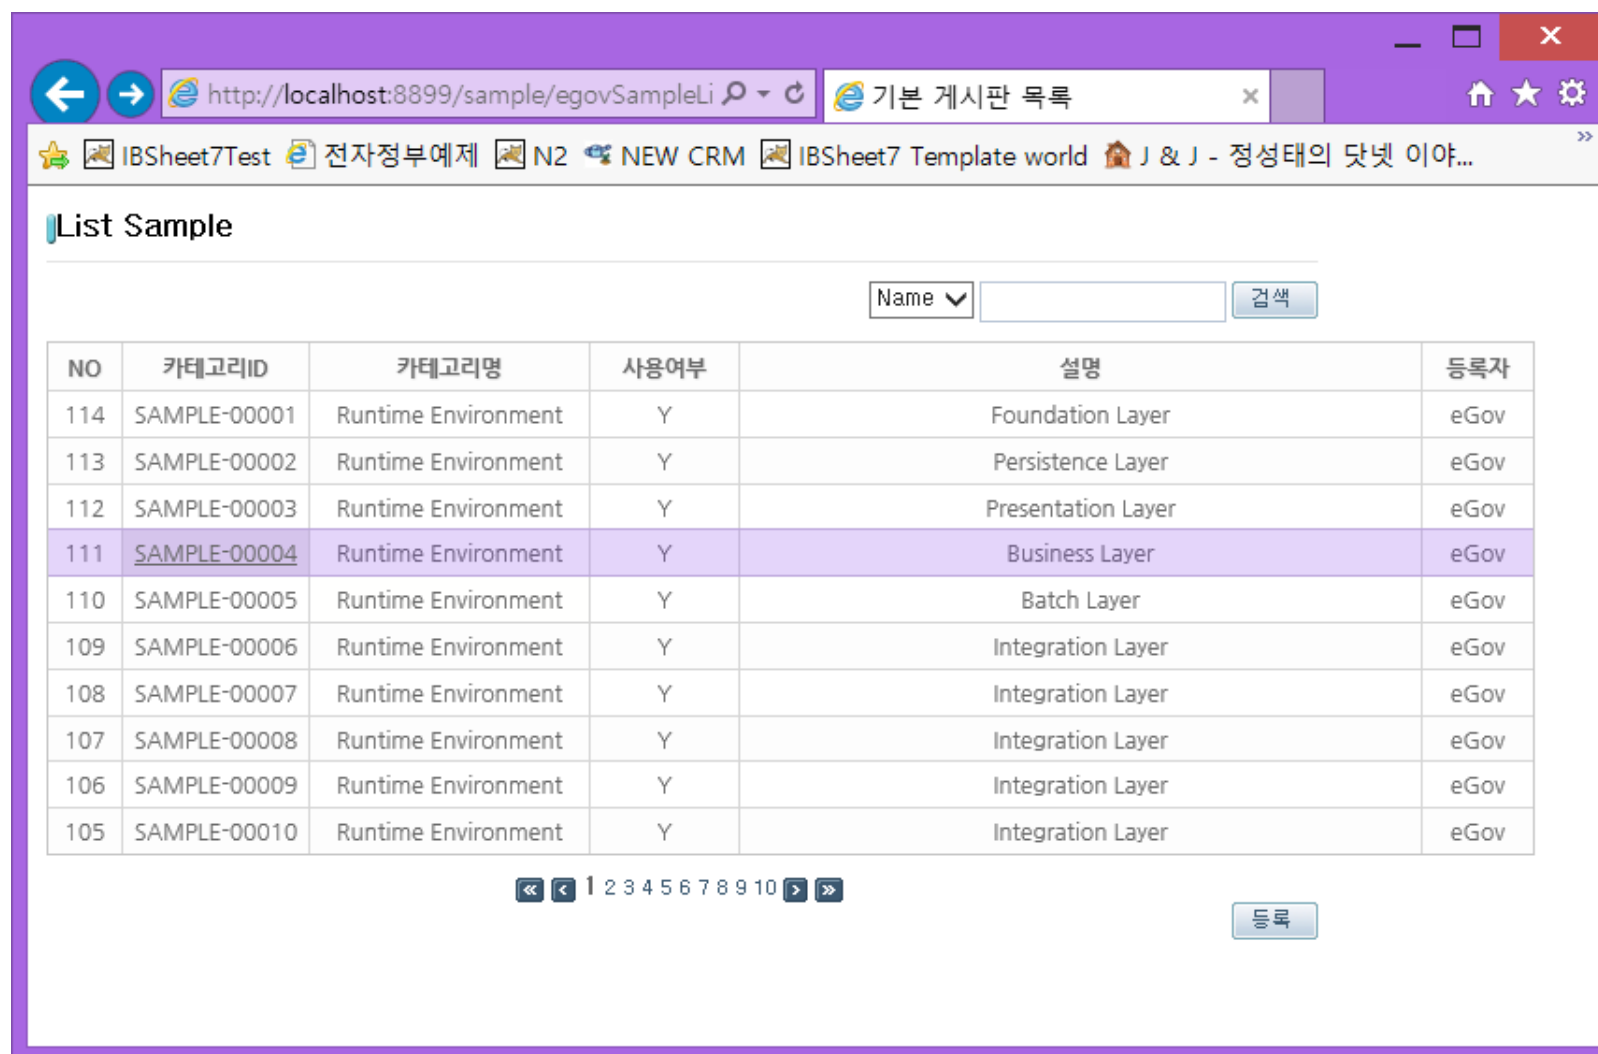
http://localhost:8899/sample/egovSampleLi
기본 게시판 목록

IBSheet7Test 전자정부예제 N2 NEW CRM IBSheet7 Template world J & J - 정성태의 닷넷 이야...

List Sample

Name 검색

| NO | 카테고리ID | 카테고리명 | 사용여부 | 설명 | 등록자 |
|---|---|---|---|---|---|
| 114 | SAMPLE-00001 | Runtime Environment | Y | Foundation Layer | eGov |
| 113 | SAMPLE-00002 | Runtime Environment | Y | Persistence Layer | eGov |
| 112 | SAMPLE-00003 | Runtime Environment | Y | Presentation Layer | eGov |
| 111 | SAMPLE-00004 | Runtime Environment | Y | Business Layer | eGov |
| 110 | SAMPLE-00005 | Runtime Environment | Y | Batch Layer | eGov |
| 109 | SAMPLE-00006 | Runtime Environment | Y | Integration Layer | eGov |
| 108 | SAMPLE-00007 | Runtime Environment | Y | Integration Layer | eGov |
| 107 | SAMPLE-00008 | Runtime Environment | Y | Integration Layer | eGov |
| 106 | SAMPLE-00009 | Runtime Environment | Y | Integration Layer | eGov |
| 105 | SAMPLE-00010 | Runtime Environment | Y | Integration Layer | eGov |

1 2 3 4 5 6 7 8 9 10

등록